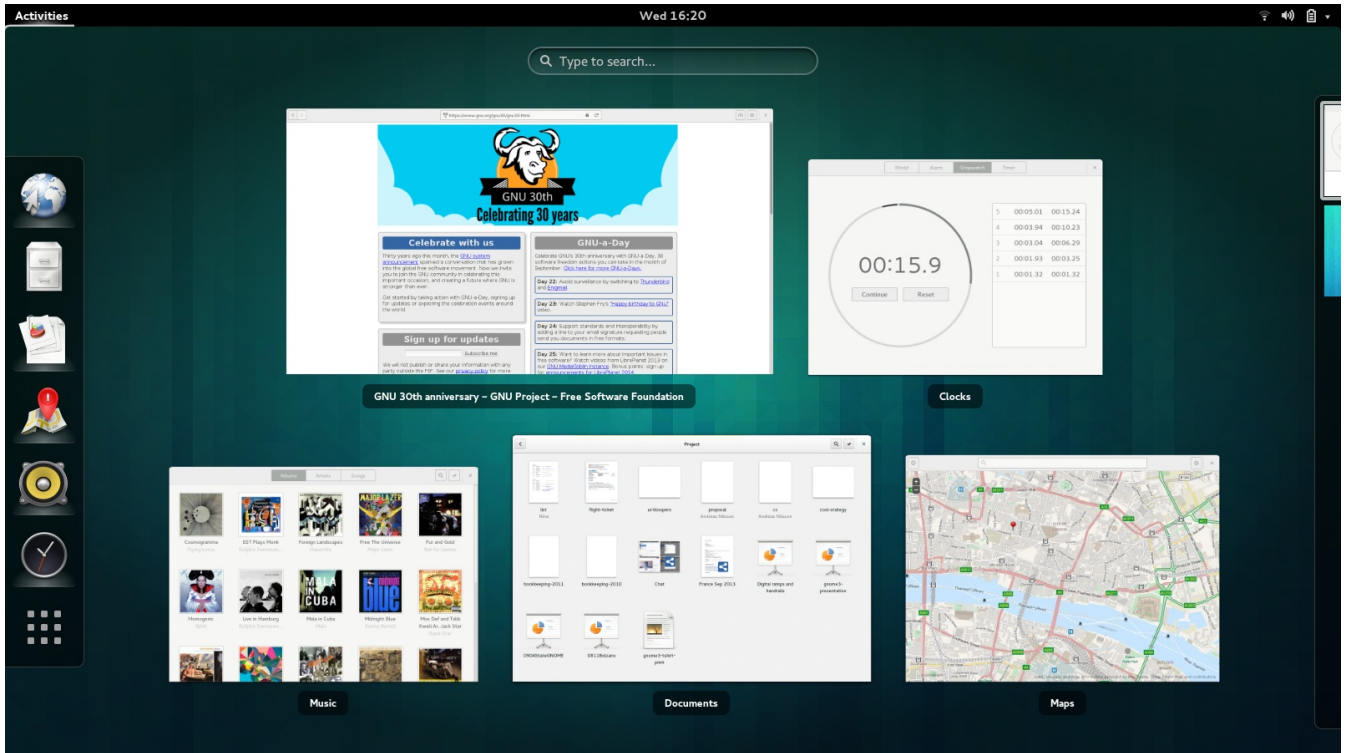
Activities

Wed 16:20

Type to search...

GNU 30th
Celebrating 30 years

Celebrate with us

GNU-a-Day

Sign up for updates

Subscribe me

GNU 30th anniversary – GNU Project – Free Software Foundation

00:15.9

Continue Reset

| 5 | 00:05.01 | 00:15.24 |
|---|---|---|
| 4 | 00:03.94 | 00:10.23 |
| 3 | 00:03.04 | 00:06.29 |
| 2 | 00:01.93 | 00:03.25 |
| 1 | 00:01.32 | 00:01.32 |

Clocks

Project

Cosmogramme

Foreign Landscapes

Free The Universe

Fur and Gold

Monoglot

Live in Hamburg

Mala in Cuba

Midnight Blue

MALA IN CUBA

blue

chat

France Sep 2013

Digital stamps and handrails

gnome3-presentation

bookkeeping-2011

bookkeeping-2010

Music

Documents

Maps